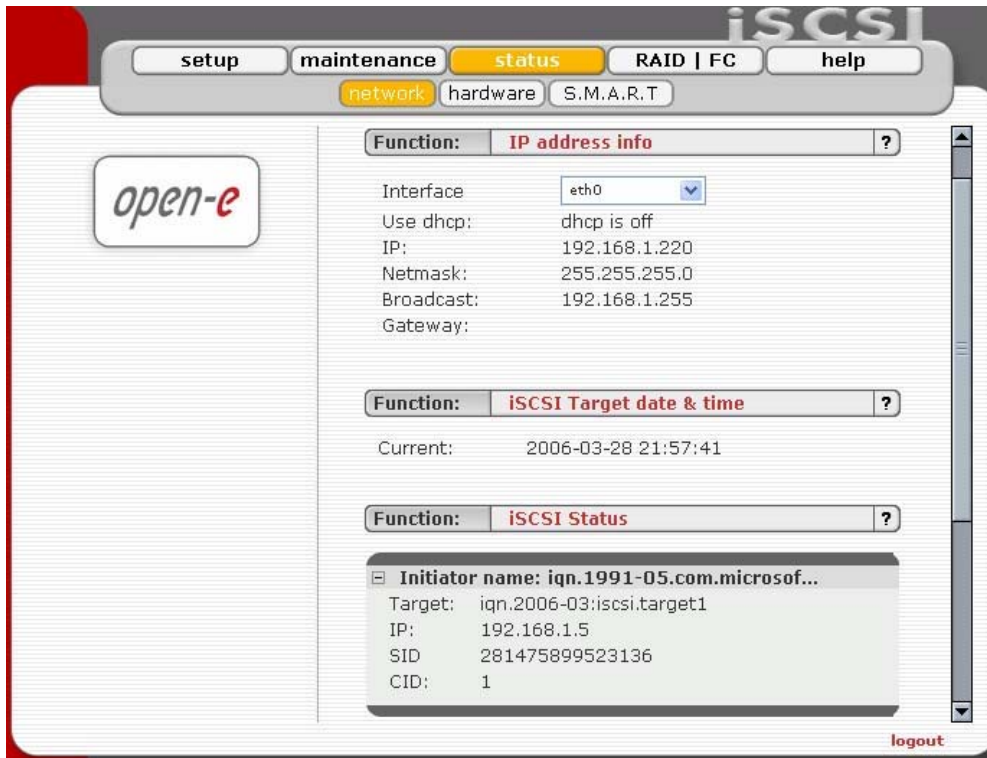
iSCSI

setup maintenance status RAID | FC help

network hardware S.M.A.R.T

open-e

Function: IP address info ?

| Interface | eth0 |
|---|---|
| Use dhcp: | dhcp is off |
| IP: | 192.168.1.220 |
| Netmask: | 255.255.255.0 |
| Broadcast: | 192.168.1.255 |
| Gateway: | |

Function: iSCSI Target date & time ?

Current: 2006-03-28 21:57:41

Function: iSCSI Status ?

Initiator name: iqn.1991-05.com.microsof...

| Target: | iqn.2006-03:iscsi.target1 |
|---|---|
| IP: | 192.168.1.5 |
| SID | 281475899523136 |
| CID: | 1 |

logout